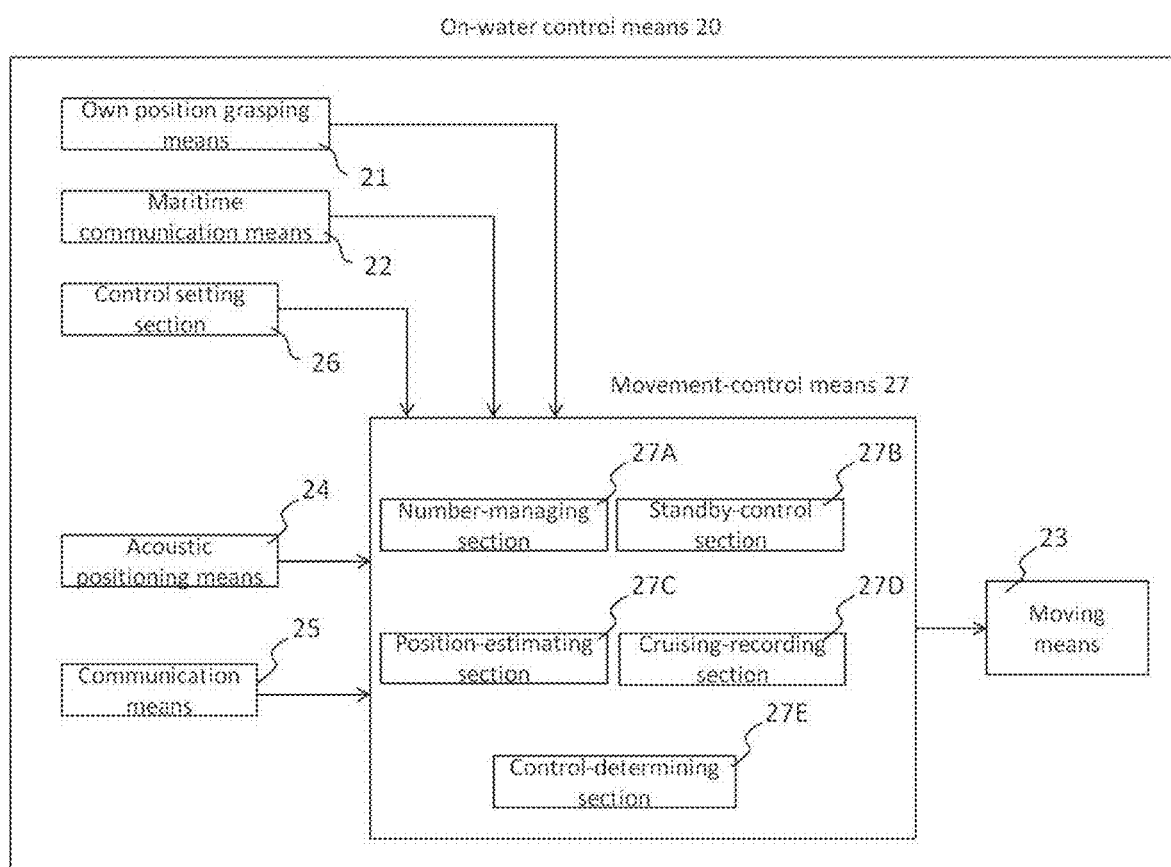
On-water control means 20

Own position grasping means

21

Maritime communication means

22

Control setting section

26

Movement-control means 27

27A

27B

24

Number-managing section

Standby-control section

23

Acoustic positioning means

27C

27D

25

Position-estimating section

Cruising-recording section

Moving means

Communication means

27E

Control-determining section